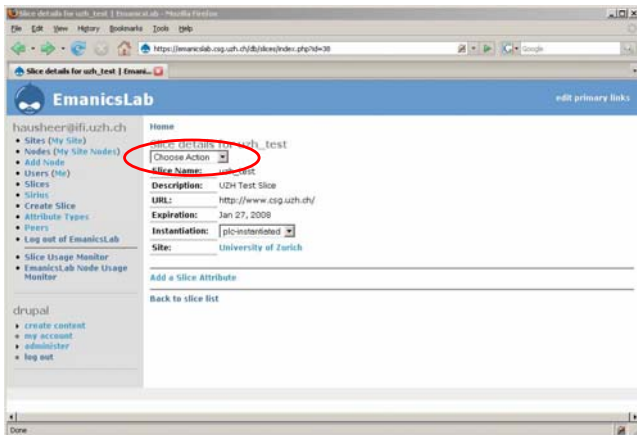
Slice details for uzh_test | EmanicsLab - Mozilla Firefox

File Edit View History Bookmarks Tools Help

https://emanicslab.csg.uzh.ch/db/slices/index.php?id=38

Google

Slice details for uzh_test | Emani...

EmanicsLab

edit primary links

hausheer@ifi.uzh.ch

- Sites (My Site)
- Nodes (My Site Nodes)
- Add Node
- Users (Me)
- Slices
- Sirius
- Create Slice
- Attribute Types
- Peers
- Log out of EmanicsLab

- Slice Usage Monitor
- EmanicsLab Node Usage Monitor

drupal

- create content
- my account
- administer
- log out

Home

Slice details for uzh_test

Choose Action

| Slice Name: | uzh_test |
|---|---|
| Description: | UZH Test Slice |
| URL: | http://www.csg.uzh.ch/ |
| Expiration: | Jan 27, 2008 |
| Instantiation: | plc-instantiated |
| Site: | University of Zurich |

Add a Slice Attribute

Back to slice list

Done